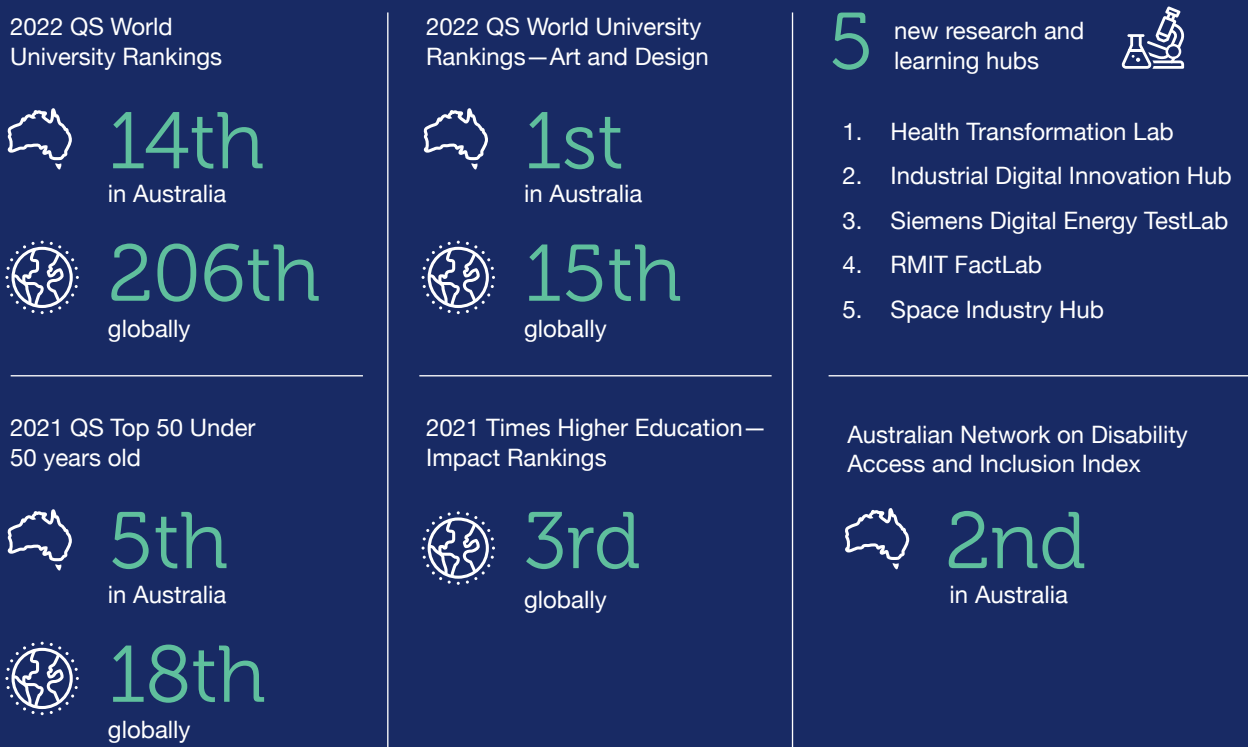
2022 QS World University Rankings

14th
in Australia

206th
globally

2021 QS Top 50 Under 50 years old

5th
in Australia

18th
globally

2022 QS World University Rankings—Art and Design

1st
in Australia

15th
globally

2021 Times Higher Education—Impact Rankings

3rd
globally

5 new research and learning hubs

1. Health Transformation Lab
2. Industrial Digital Innovation Hub
3. Siemens Digital Energy TestLab
4. RMIT FactLab
5. Space Industry Hub

Australian Network on Disability Access and Inclusion Index

2nd
in Australia